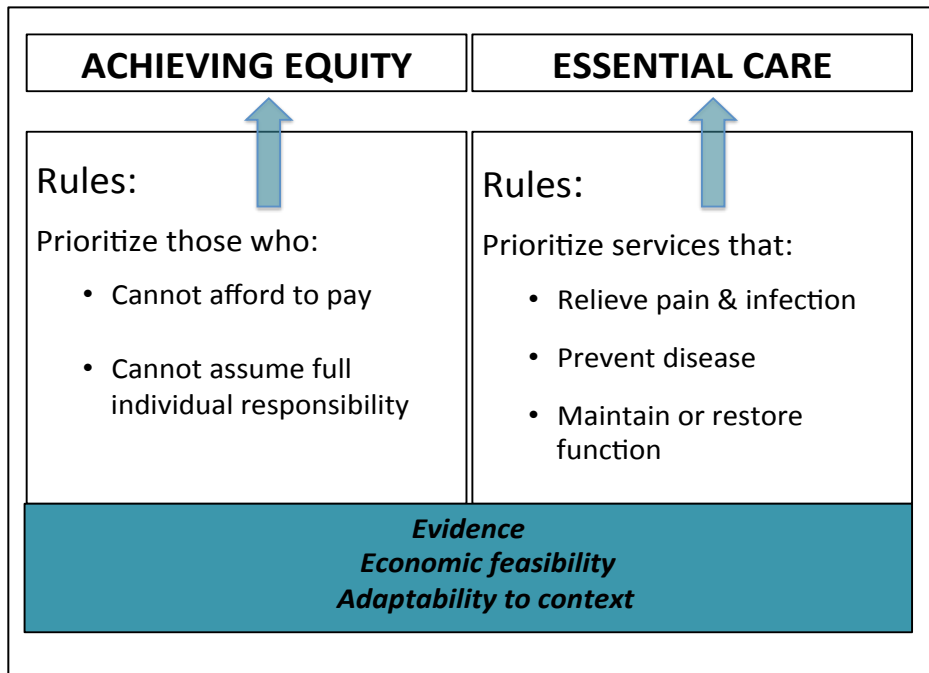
ACHIEVING EQUITY

ESSENTIAL CARE

Rules:

Prioritize those who:

• Cannot afford to pay

• Cannot assume full individual responsibility

Rules:

Prioritize services that:

• Relieve pain & infection

• Prevent disease

• Maintain or restore function

Evidence
Economic feasibility
Adaptability to context